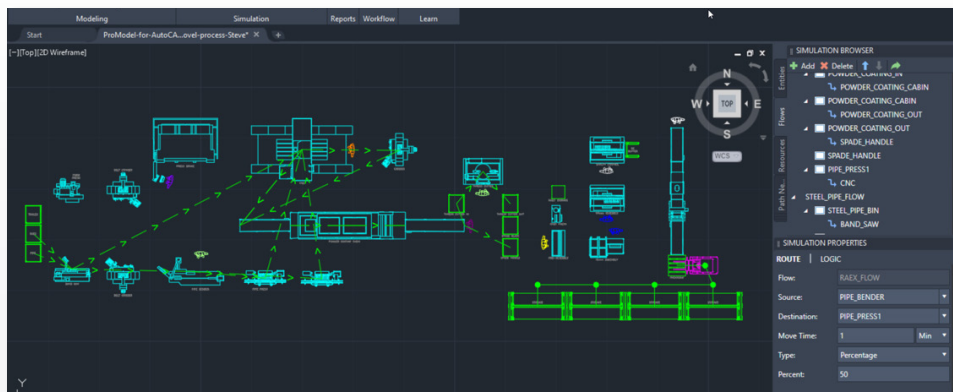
Modeling Simulation Reports Workflow Learn

Start ProModel-for-AutoCA...ovel-process-Steve* × +

[−][Top][2D Wireframe]

N
W TOP E
S
WCS

SIMULATION BROWSER
Add Delete
Entities
Flows
Resources
Path Ne...

POWDER_COATING_IN
POWDER_COATING_CABIN
POWDER_COATING_CABIN
POWDER_COATING_OUT
POWDER_COATING_OUT
SPADE_HANDLE
SPADE_HANDLE
PIPE_PRESS1
CNC
STEEL_PIPE_FLOW
STEEL_PIPE_BIN
BAND_SAW

SIMULATION PROPERTIES
ROUTE | LOGIC

| | |
|---|---|
| Flow: | RAEX_FLOW |
| Source: | PIPE_BENDER |
| Destination: | PIPE_PRESS1 |
| Move Time: | 1 Min |
| Type: | Percentage |
| Percent: | 50 |

Y